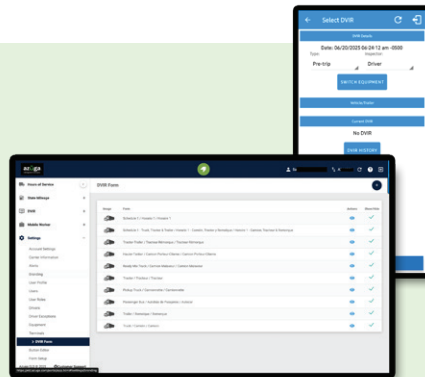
Select DVIR

DVIR Details

Date: 06/20/2025 06:24:12 am -0500

Type

Inspection

Pre-trip

Driver

SWITCH EQUIPMENT

Vehicle Status

Current DVIR

No DVIR

DVIR HISTORY

Hours of Service

State Mileage

DVIR

Mobile Nurse

Settings

Account Settings

Carrier Information

Users

Inspection

Live Profile

Users

Live Trips

Drivers

Email Templates

Equipment

Terminals

DVIR Form

Device Office

Form Setup

DVIR Form

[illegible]

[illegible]

Actions

Show/Hide

Semitrailer 1 / Vacation 1 / Vacation 1

Semitrailer 2 / Truck, Tractor & Trailer / Vacation 1 / Cabinets, Tractor & Semitrailer / Vacation 1 / Cabinets, Tractor & Semitrailer

Tractor-Trailer / Tractor-Remorque / Tractor-Remolque

Tractor Cable / Camion Portable / Camion Portaformas

Ready Mix Truck / Camion Malaxeur / Camion Mezclador

Tractor / Tracteur / Tractor

Pickup Truck / Camionnette / Camioneta

Passenger Bus / Autobus de Passagers / Autobus

Trailer / Remorque / Remolque

Truck / Camion / Camion